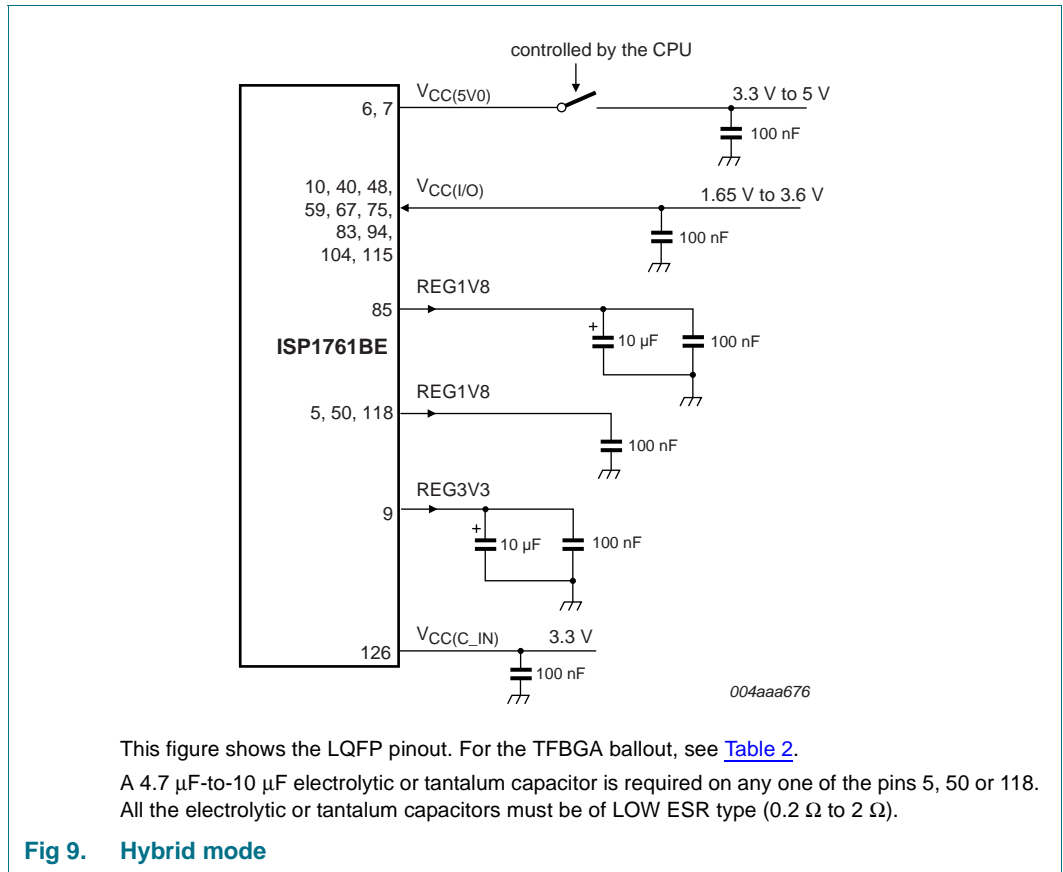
controlled by the CPU

6, 7

$V_{CC(5V0)}$

3.3 V to 5 V

100 nF

10, 40, 48, 59, 67, 75, 83, 94, 104, 115

$V_{CC(I/O)}$

1.65 V to 3.6 V

100 nF

REG1V8

85

+

10 μF

100 nF

ISP1761BE

REG1V8

5, 50, 118

100 nF

REG3V3

9

+

10 μF

100 nF

$V_{CC(C\_IN)}$

3.3 V

126

100 nF

004aaa676

This figure shows the LQFP pinout. For the TFBGA ballout, see Table 2.

A 4.7 μF-to-10 μF electrolytic or tantalum capacitor is required on any one of the pins 5, 50 or 118. All the electrolytic or tantalum capacitors must be of LOW ESR type (0.2 Ω to 2 Ω).

Fig 9. Hybrid mode